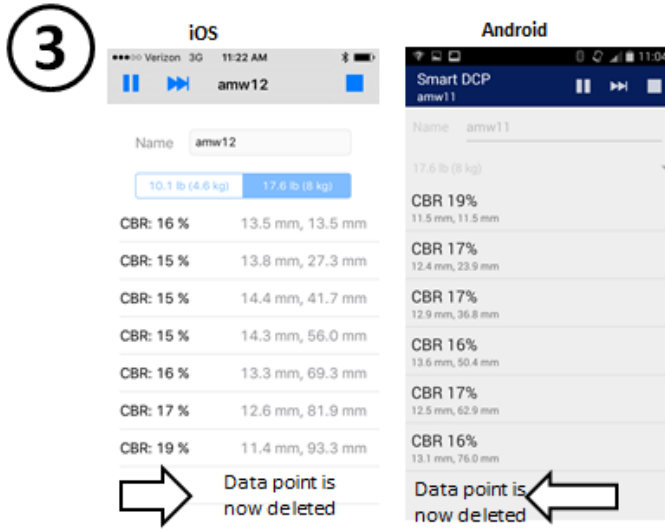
3

iOS

●●●○○ Verizon 3G 11:22 AM

amw12

Name amw12

10.1 lb (4.6 kg) 17.6 lb (8 kg)

CBR: 16 % 13.5 mm, 13.5 mm

CBR: 15 % 13.8 mm, 27.3 mm

CBR: 15 % 14.4 mm, 41.7 mm

CBR: 15 % 14.3 mm, 56.0 mm

CBR: 16 % 13.3 mm, 69.3 mm

CBR: 17 % 12.6 mm, 81.9 mm

CBR: 19 % 11.4 mm, 93.3 mm

Data point is now deleted

Android

11:04

Smart DCP
amw11

Name amw11

17.6 lb (8 kg)

CBR 19%
11.5 mm, 11.5 mm

CBR 17%
12.4 mm, 23.9 mm

CBR 17%
12.9 mm, 36.8 mm

CBR 16%
13.6 mm, 50.4 mm

CBR 17%
12.5 mm, 62.9 mm

CBR 16%
13.1 mm, 76.0 mm

Data point is now deleted